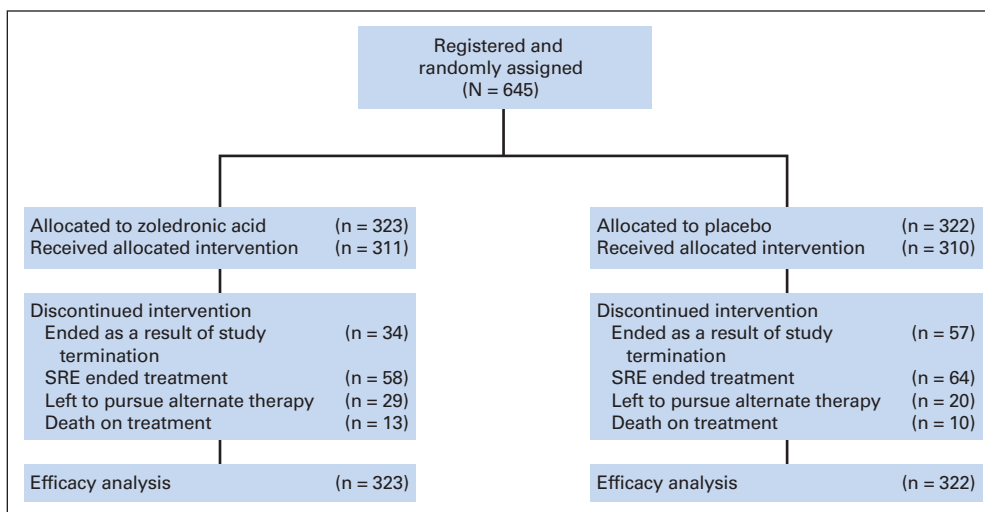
Registered and randomly assigned (N = 645)

Allocated to zoledronic acid (n = 323)
Received allocated intervention (n = 311)

Discontinued intervention
Ended as a result of study termination (n = 34)
SRE ended treatment (n = 58)
Left to pursue alternate therapy (n = 29)
Death on treatment (n = 13)

Efficacy analysis (n = 323)

Allocated to placebo (n = 322)
Received allocated intervention (n = 310)

Discontinued intervention
Ended as a result of study termination (n = 57)
SRE ended treatment (n = 64)
Left to pursue alternate therapy (n = 20)
Death on treatment (n = 10)

Efficacy analysis (n = 322)